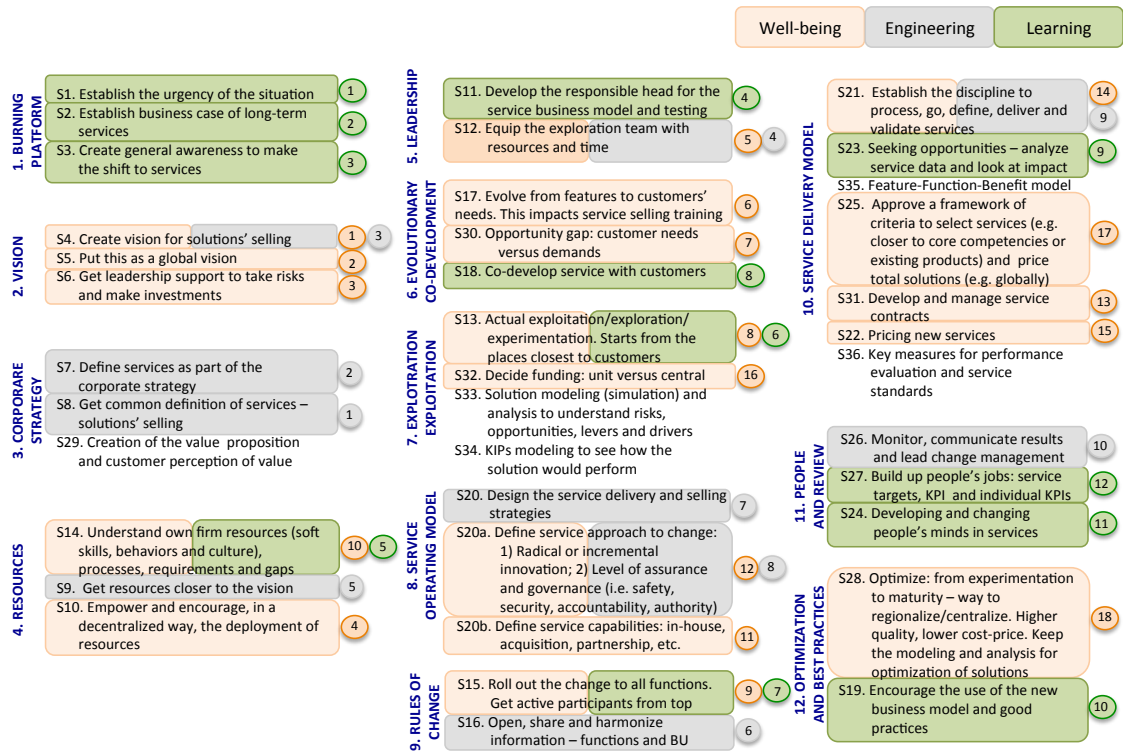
Well-being Engineering Learning

1. BURNING PLATFORM

S1. Establish the urgency of the situation 1

S2. Establish business case of long-term services 2

S3. Create general awareness to make the shift to services 3

2. VISION

S4. Create vision for solutions' selling 1 3

S5. Put this as a global vision 2

S6. Get leadership support to take risks and make investments 3

3. CORPORARE STRATEGY

S7. Define services as part of the corporate strategy 2

S8. Get common definition of services – solutions' selling 1

S29. Creation of the value proposition and customer perception of value

4. RESOURCES

S14. Understand own firm resources (soft skills, behaviors and culture), processes, requirements and gaps 10 5

S9. Get resources closer to the vision 5

S10. Empower and encourage, in a decentralized way, the deployment of resources 4

5. LEADERSHIP

S11. Develop the responsible head for the service business model and testing 4

S12. Equip the exploration team with resources and time 5 4

6. EVOLUTIONARY CO-DEVELOPMENT

S17. Evolve from features to customers' needs. This impacts service selling training 6

S30. Opportunity gap: customer needs versus demands 7

S18. Co-develop service with customers 8

7. EXPLOTRATION EXPLOITATION

S13. Actual exploitation/exploration/ experimentation. Starts from the places closest to customers 8 6

S32. Decide funding: unit versus central 16

S33. Solution modeling (simulation) and analysis to understand risks, opportunities, levers and drivers

S34. KIPs modeling to see how the solution would perform

8. SERVICE OPERATING MODEL

S20. Design the service delivery and selling strategies 7

S20a. Define service approach to change: 1) Radical or incremental innovation; 2) Level of assurance and governance (i.e. safety, security, accountability, authority) 12 8

S20b. Define service capabilities: in-house, acquisition, partnership, etc. 11

9. RULES OF CHANGE

S15. Roll out the change to all functions. Get active participants from top 9 7

S16. Open, share and harmonize information – functions and BU 6

10. SERVICE DELIVERY MODEL

S21. Establish the discipline to process, go, define, deliver and validate services 14 9

S23. Seeking opportunities – analyze service data and look at impact 9

S35. Feature-Function-Benefit model

S25. Approve a framework of criteria to select services (e.g. closer to core competencies or existing products) and price total solutions (e.g. globally) 17

S31. Develop and manage service contracts 13

S22. Pricing new services 15

S36. Key measures for performance evaluation and service standards

11. PEOPLE AND REVIEW

S26. Monitor, communicate results and lead change management 10

S27. Build up people's jobs: service targets, KPI and individual KPIs 12

S24. Developing and changing people's minds in services 11

12. OPTIMIZATION AND BEST PRACTICES

S28. Optimize: from experimentation to maturity – way to regionalize/centralize. Higher quality, lower cost-price. Keep the modeling and analysis for optimization of solutions 18

S19. Encourage the use of the new business model and good practices 10